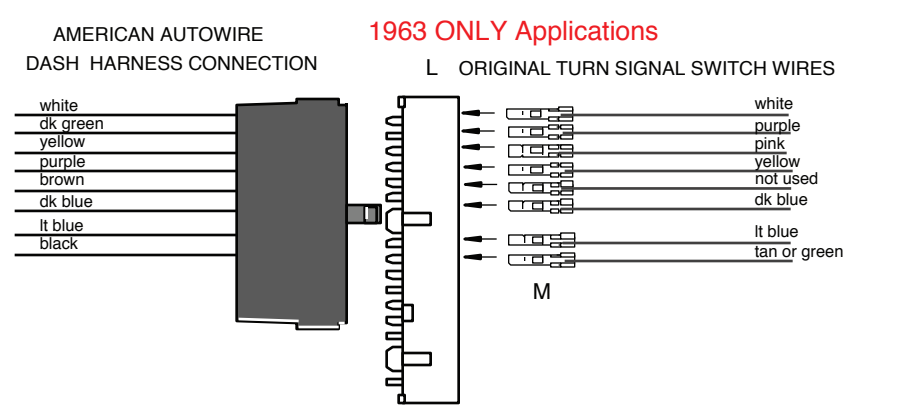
AMERICAN AUTOWIRE
DASH HARNESS CONNECTION

1963 ONLY Applications

L ORIGINAL TURN SIGNAL SWITCH WIRES

white
dk green
yellow
purple
brown
dk blue
lt blue
black

white
purple
pink
yellow
not used
dk blue
lt blue
tan or green

M